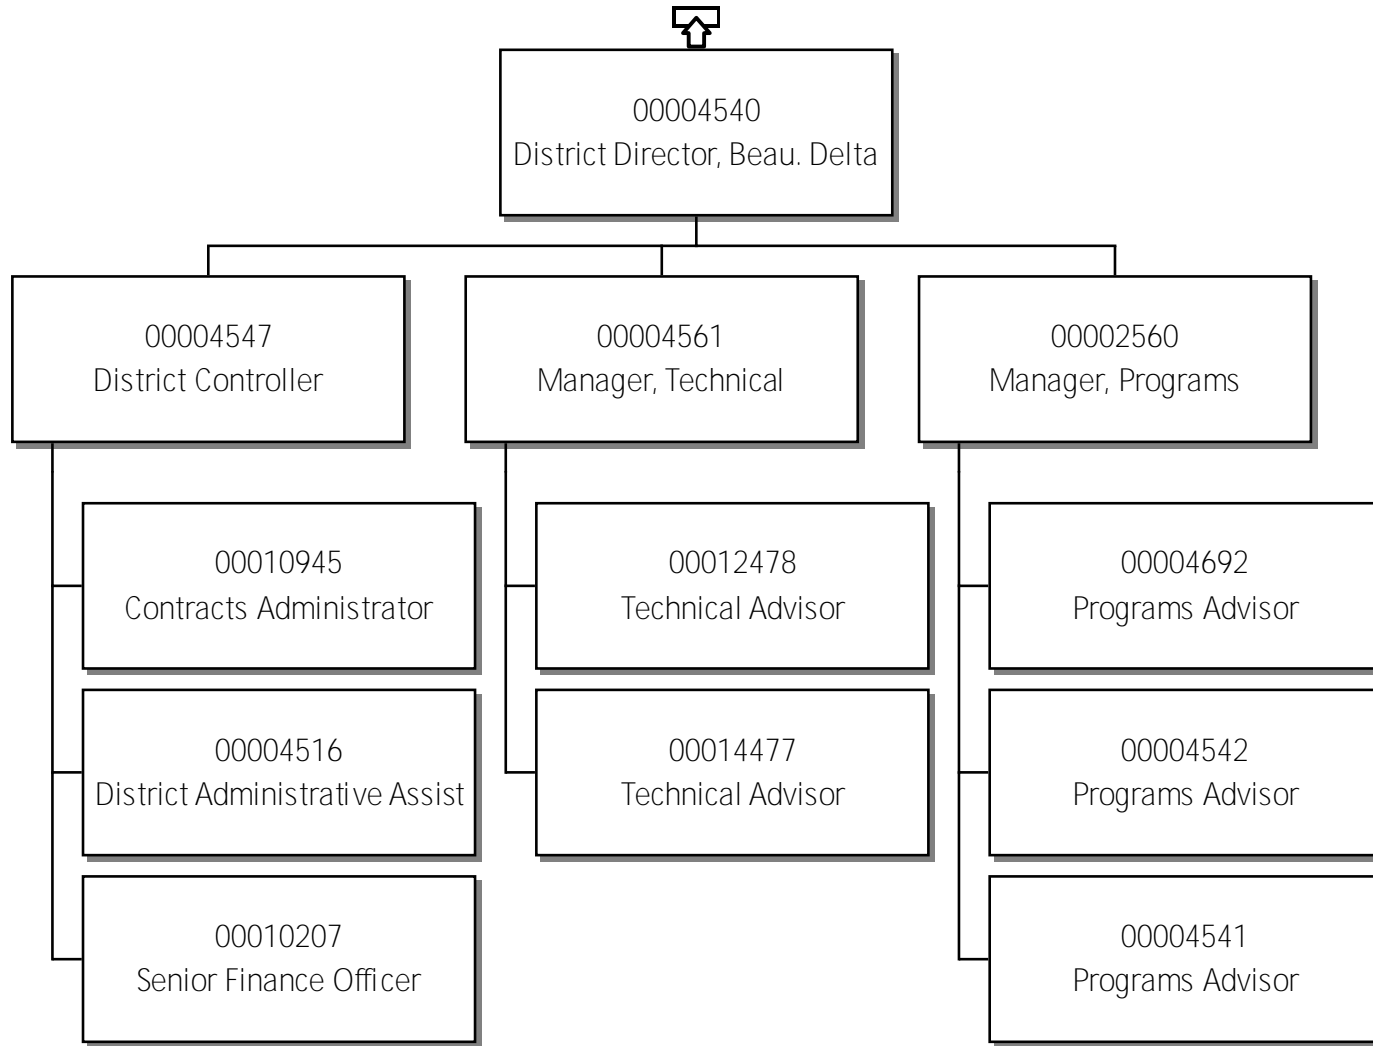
00004540
District Director, Beau. Delta

00004547
District Controller

00004561
Manager, Technical

00002560
Manager, Programs

00010945
Contracts Administrator

00004516
District Administrative Assist

00010207
Senior Finance Officer

00012478
Technical Advisor

00014477
Technical Advisor

00004692
Programs Advisor

00004542
Programs Advisor

00004541
Programs Advisor